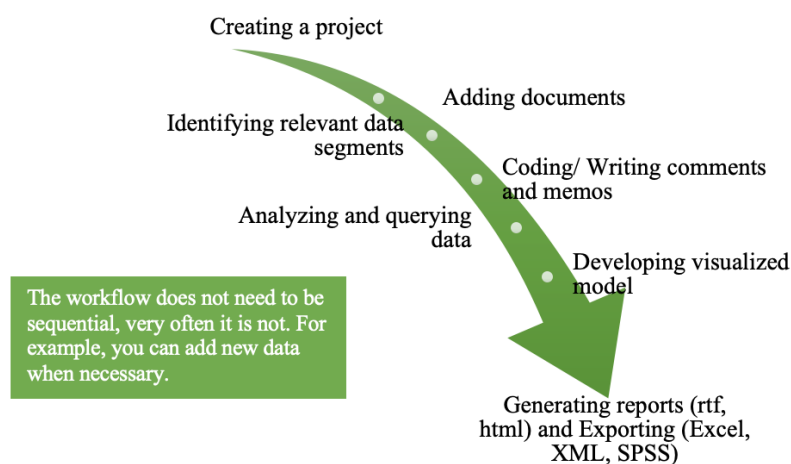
Creating a project

Adding documents

Identifying relevant data segments

Coding/ Writing comments and memos

Analyzing and querying data

Developing visualized model

The workflow does not need to be sequential, very often it is not. For example, you can add new data when necessary.

Generating reports (rtf, html) and Exporting (Excel, XML, SPSS)